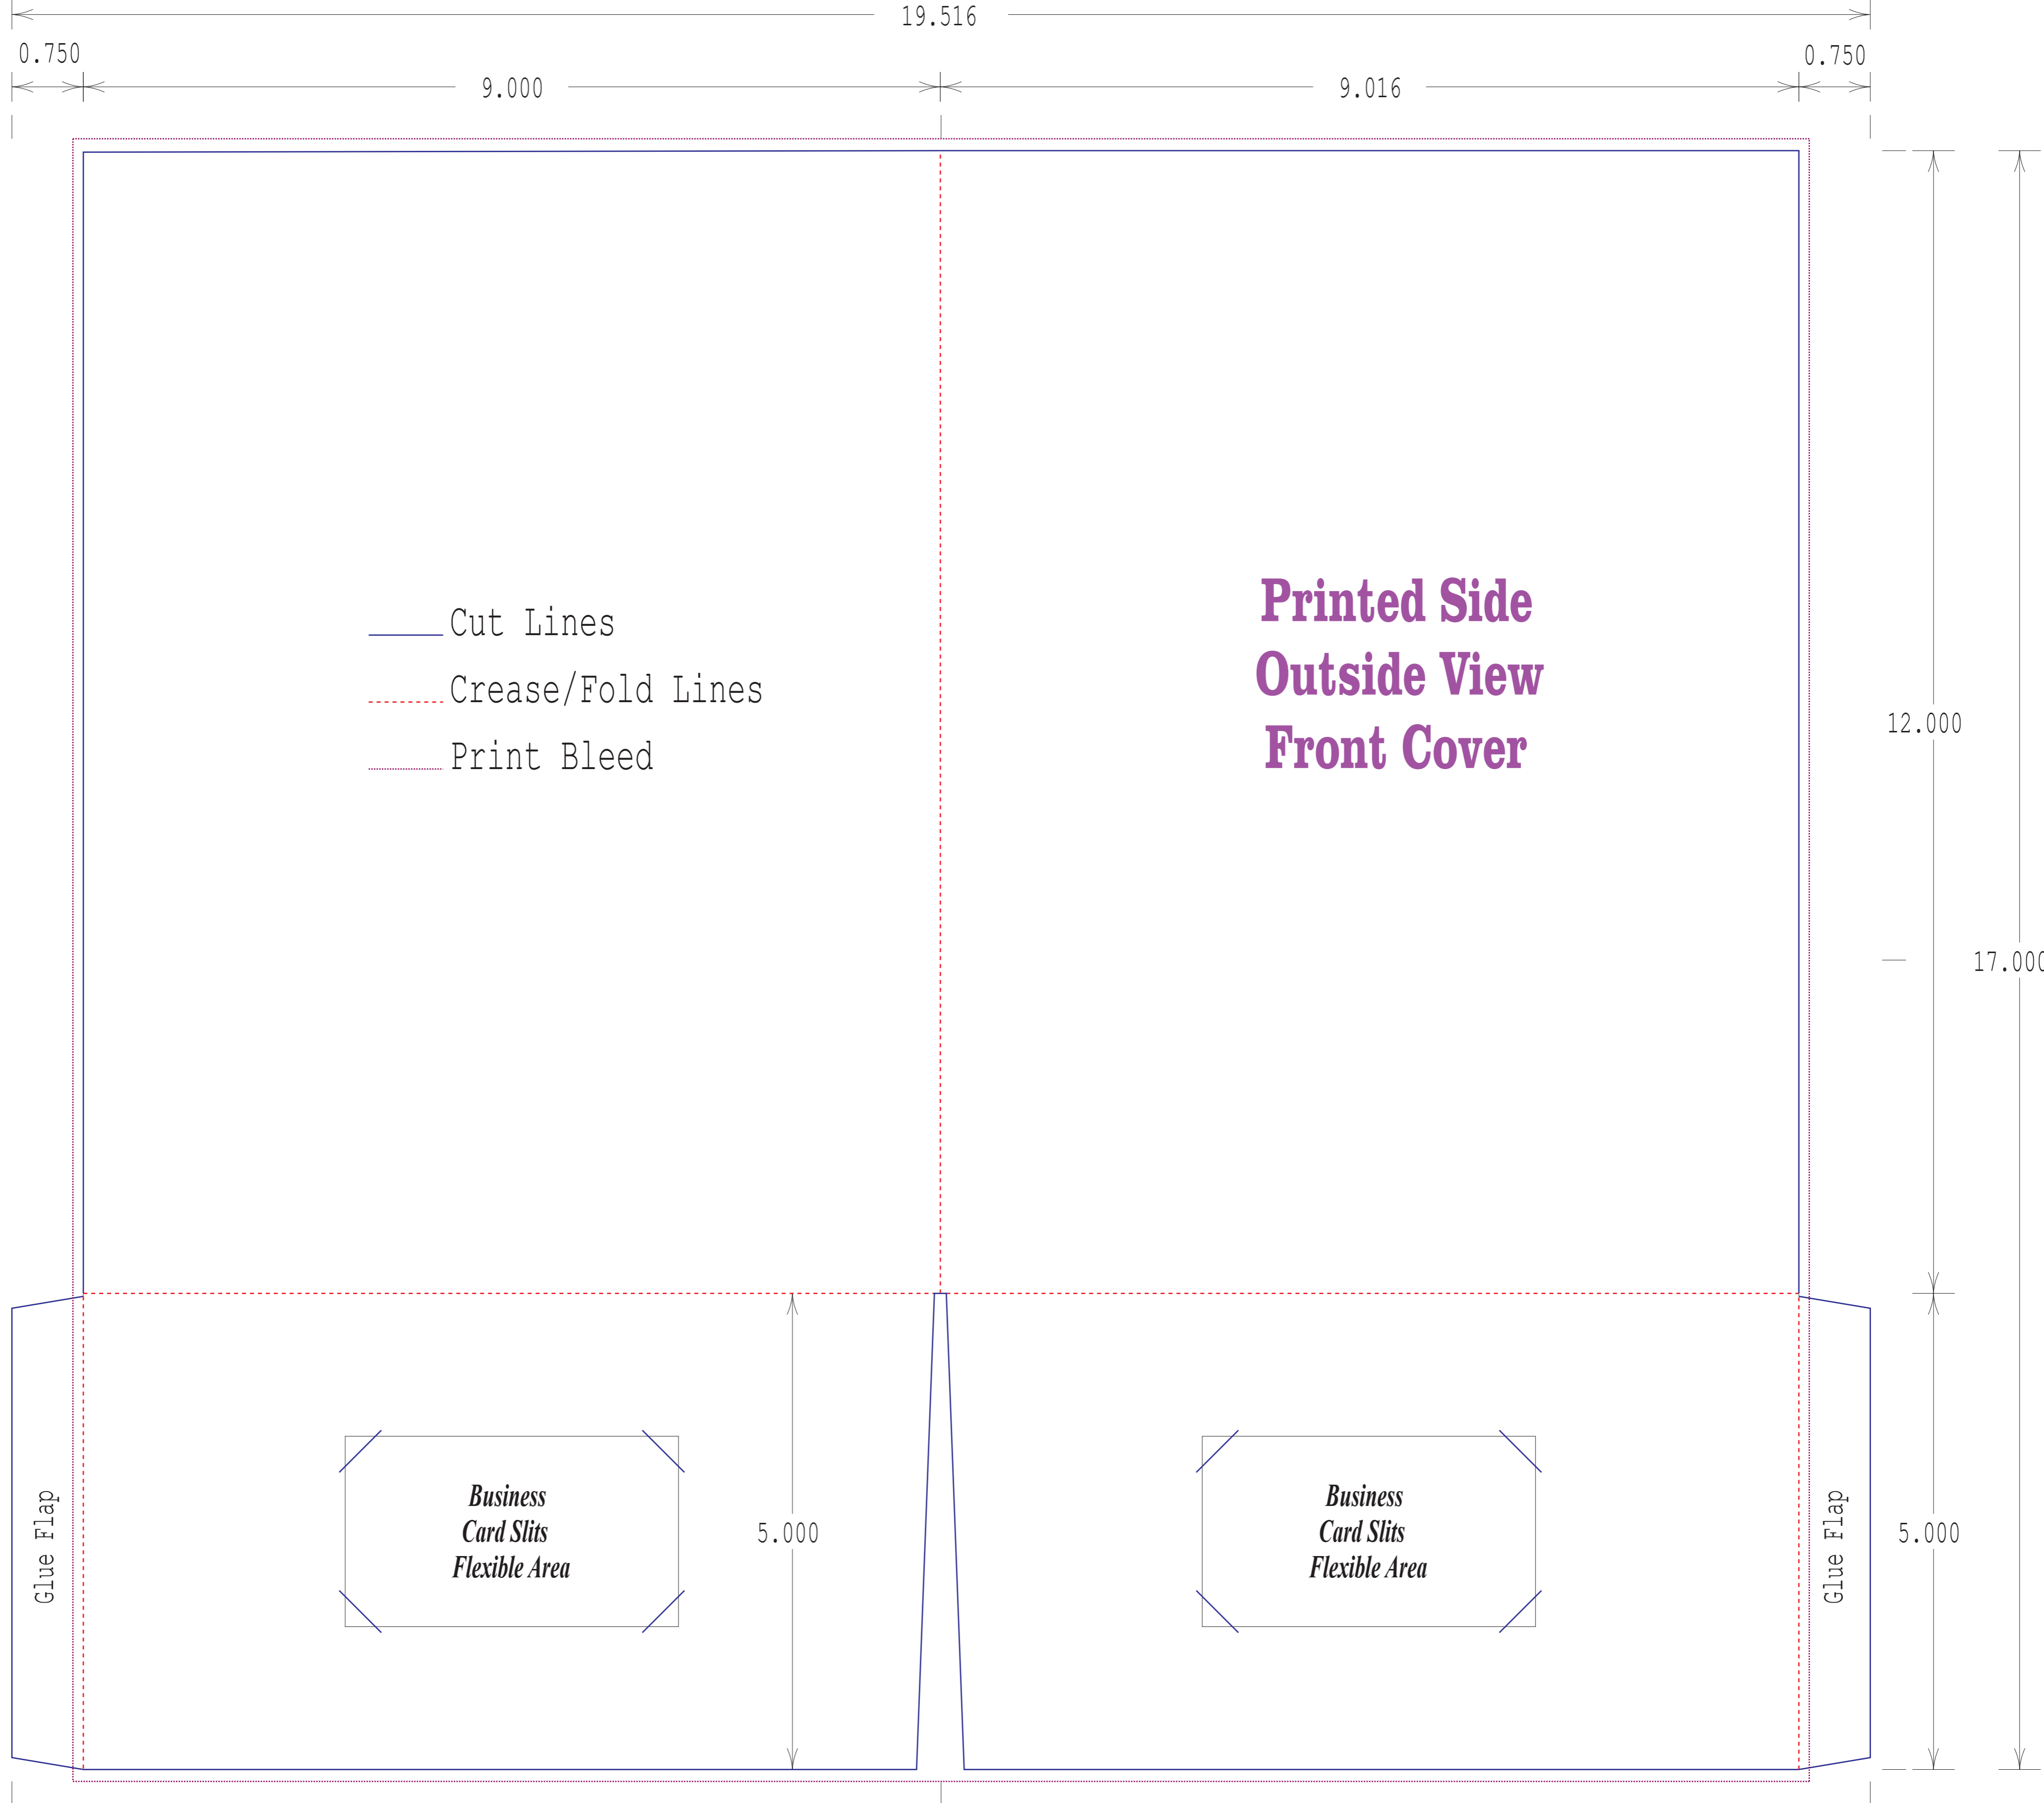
19.516

0.750

9.000

9.016

0.750

Cut Lines

Crease/Fold Lines

Print Bleed

Printed Side
Outside View
Front Cover

12.000

17.000

Glue Flap

Business
Card Slits
Flexible Area

5.000

Business
Card Slits
Flexible Area

Glue Flap

5.000